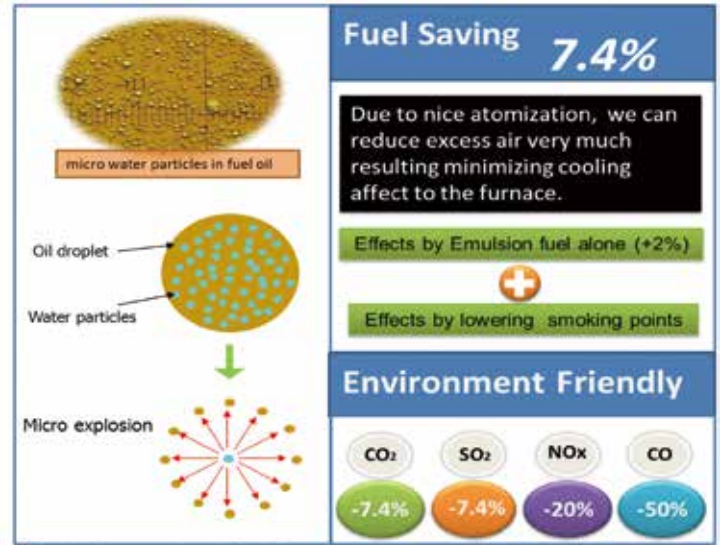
micro water particles in fuel oil

Oil droplet

Water particles

Micro explosion

Fuel Saving 7.4%

Due to nice atomization, we can reduce excess air very much resulting minimizing cooling affect to the furnace.

Effects by Emulsion fuel alone (+2%)

Effects by lowering smoking points

Environment Friendly

$CO_2$ $SO_2$ NOx CO

-7.4% -7.4% -20% -50%